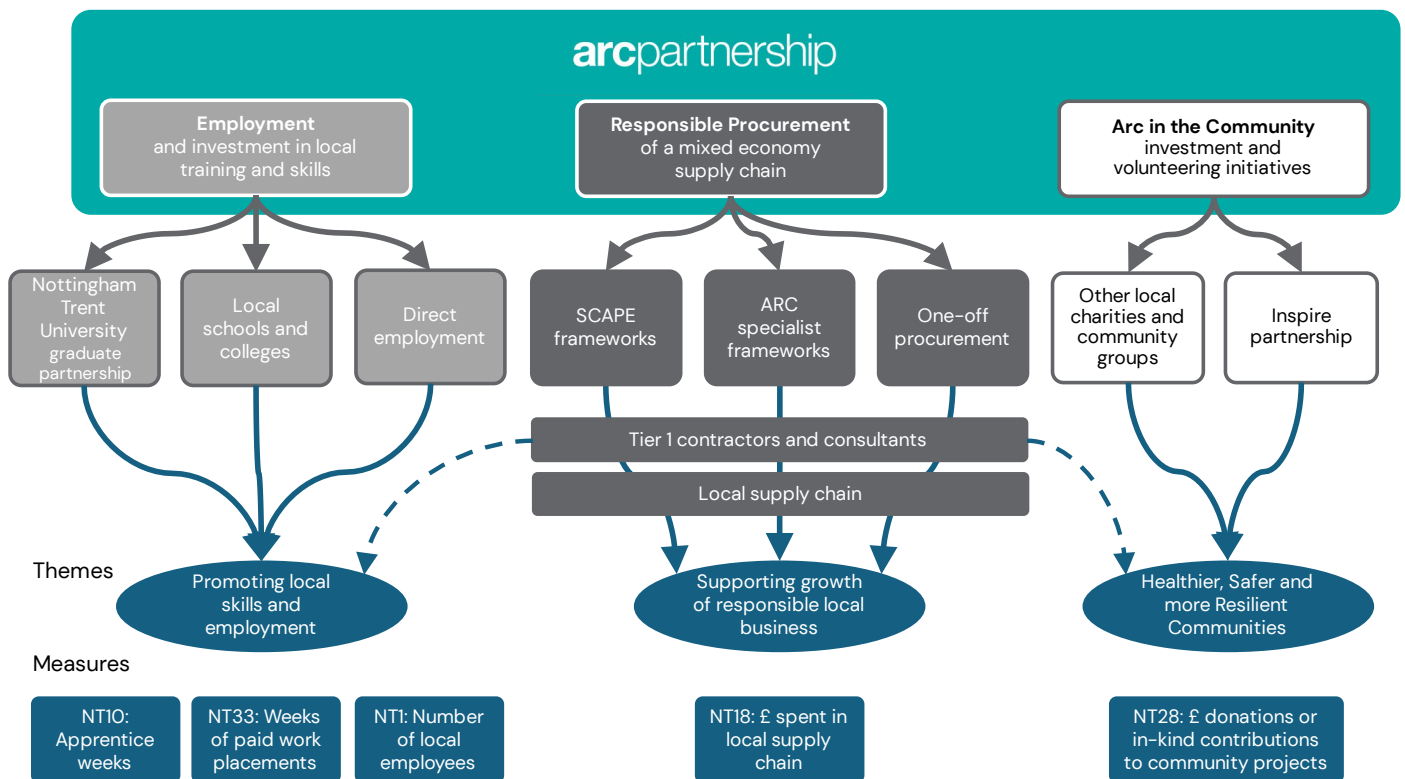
arcpartnership

Employment and investment in local training and skills

Responsible Procurement of a mixed economy supply chain

Arc in the Community investment and volunteering initiatives

Nottingham Trent University graduate partnership

Local schools and colleges

Direct employment

SCAPE frameworks

ARC specialist frameworks

One-off procurement

Other local charities and community groups

Inspire partnership

Tier 1 contractors and consultants

Local supply chain

Themes

Promoting local skills and employment

Supporting growth of responsible local business

Healthier, Safer and more Resilient Communities

Measures

NT10: Apprentice weeks

NT33: Weeks of paid work placements

NT1: Number of local employees

NT18: £ spent in local supply chain

NT28: £ donations or in-kind contributions to community projects